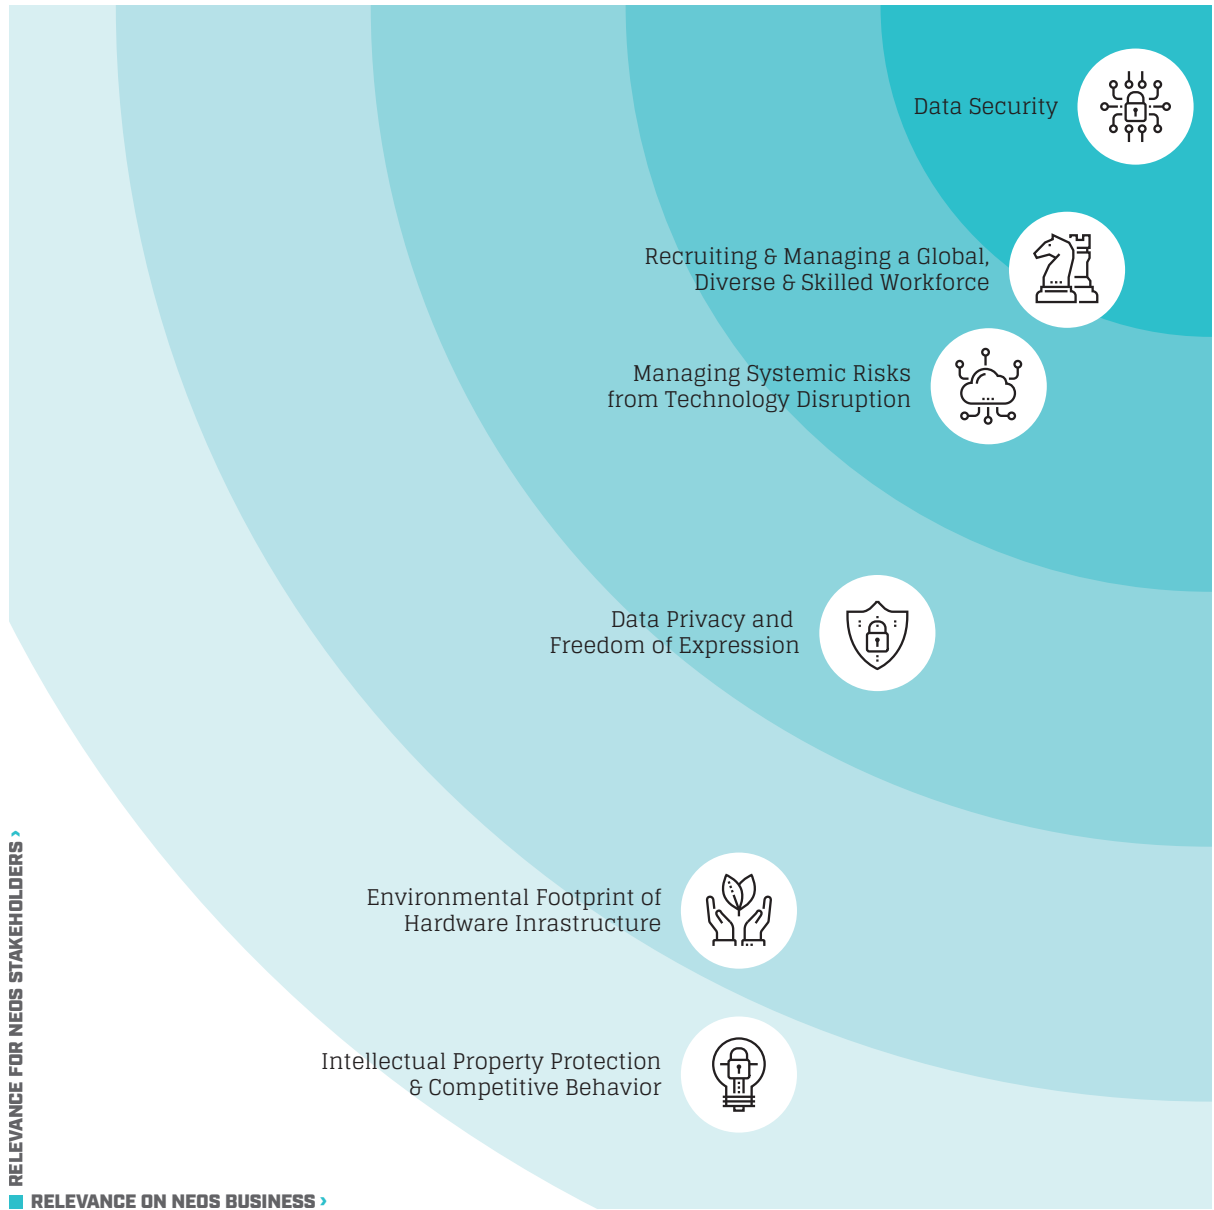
Data Security

Recruiting & Managing a Global, Diverse & Skilled Workforce

Managing Systemic Risks from Technology Disruption

Data Privacy and Freedom of Expression

Environmental Footprint of Hardware Inrastructure

Intellectual Property Protection & Competitive Behavior

RELEVANCE FOR NEOS STAKEHOLDERS ›

RELEVANCE ON NEOS BUSINESS ›